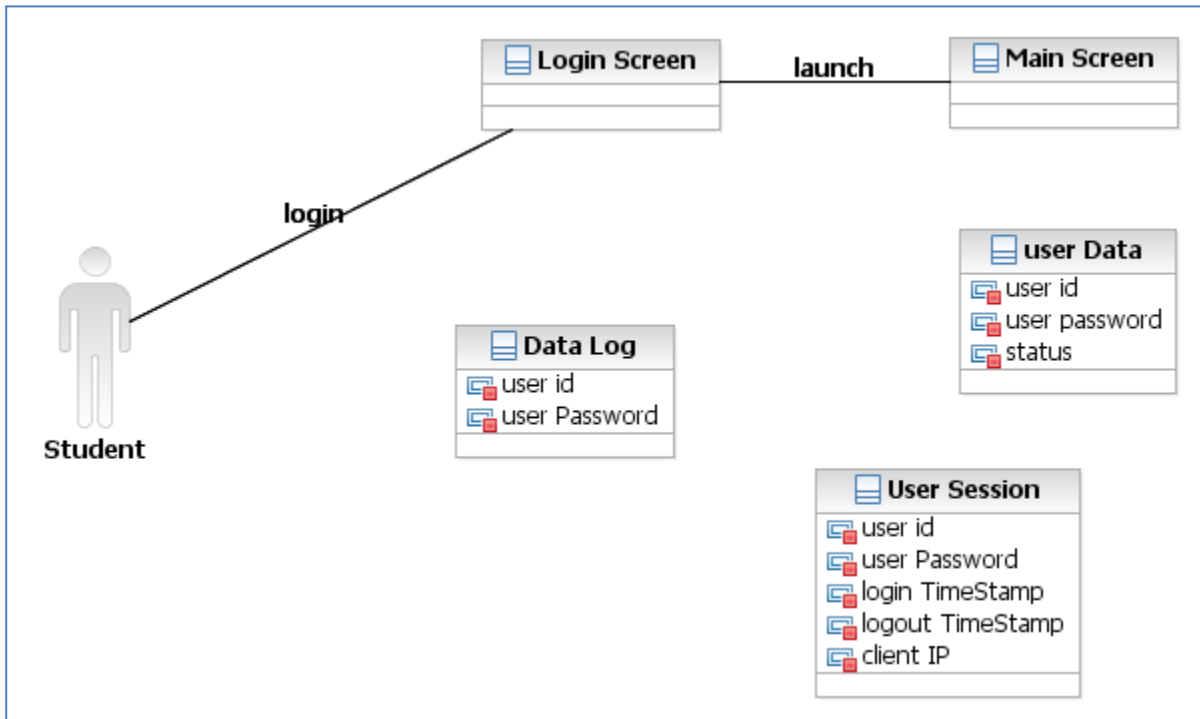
Login Screen

launch

Main Screen

login

user Data
user id
user password
status

Student

Data Log
user id
user Password

User Session
user id
user Password
login TimeStamp
logout TimeStamp
client IP